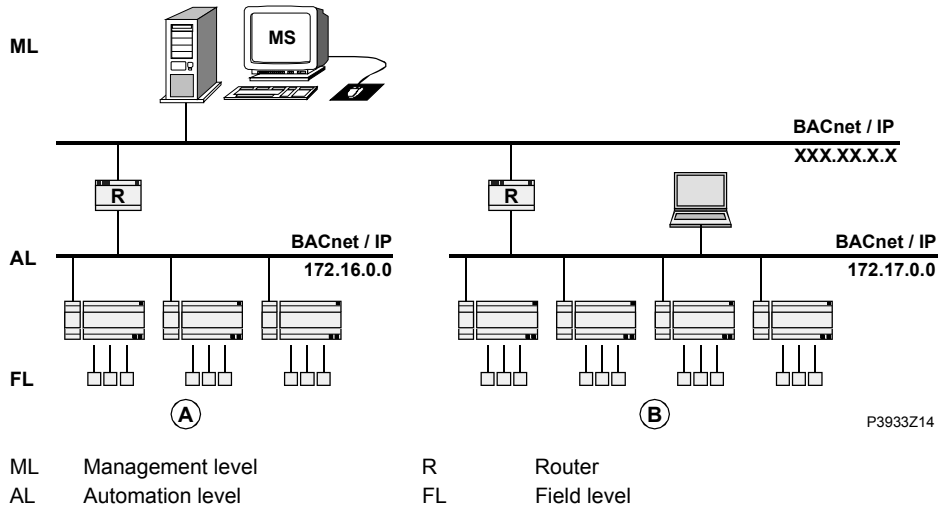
ML

MS

BACnet / IP
XXX.XX.X.X

R

R

AL

BACnet / IP
172.16.0.0

BACnet / IP
172.17.0.0

FL

A

B

P3933Z14

| | | | |
|---|---|---|---|
| ML | Management level | R | Router |
| AL | Automation level | FL | Field level |